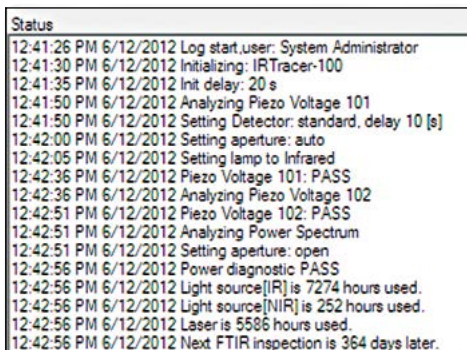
Status

12:41:26 PM 6/12/2012 Log start,user: System Administrator
12:41:30 PM 6/12/2012 Initializing: IRTracer-100
12:41:35 PM 6/12/2012 Init delay: 20 s
12:41:50 PM 6/12/2012 Analyzing Piezo Voltage 101
12:41:50 PM 6/12/2012 Setting Detector: standard, delay 10 [s]
12:42:00 PM 6/12/2012 Setting aperture: auto
12:42:05 PM 6/12/2012 Setting lamp to Infrared
12:42:36 PM 6/12/2012 Piezo Voltage 101: PASS
12:42:36 PM 6/12/2012 Analyzing Piezo Voltage 102
12:42:51 PM 6/12/2012 Piezo Voltage 102: PASS
12:42:51 PM 6/12/2012 Analyzing Power Spectrum
12:42:51 PM 6/12/2012 Setting aperture: open
12:42:56 PM 6/12/2012 Power diagnostic PASS
12:42:56 PM 6/12/2012 Light source[IR] is 7274 hours used.
12:42:56 PM 6/12/2012 Light source[NIR] is 252 hours used.
12:42:56 PM 6/12/2012 Laser is 5586 hours used.
12:42:56 PM 6/12/2012 Next FTIR inspection is 364 days later.